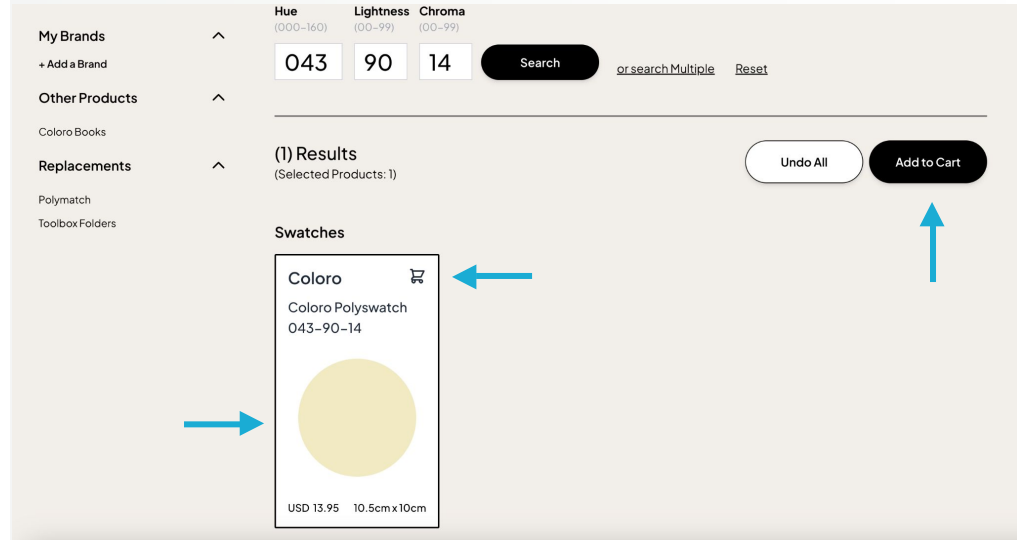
My Brands

+ Add a Brand

Other Products

Coloro Books

Replacements

Polymatch

Toolbox Folders

Hue
(000–160)

Lightness
(00–99)

Chroma
(00–99)

043

90

14

Search

or search Multiple

Reset

(1) Results
(Selected Products: 1)

Undo All

Add to Cart

Swatches

Coloro

Coloro Polyswatch
043–90–14

USD 13.95

10.5cm x 10cm